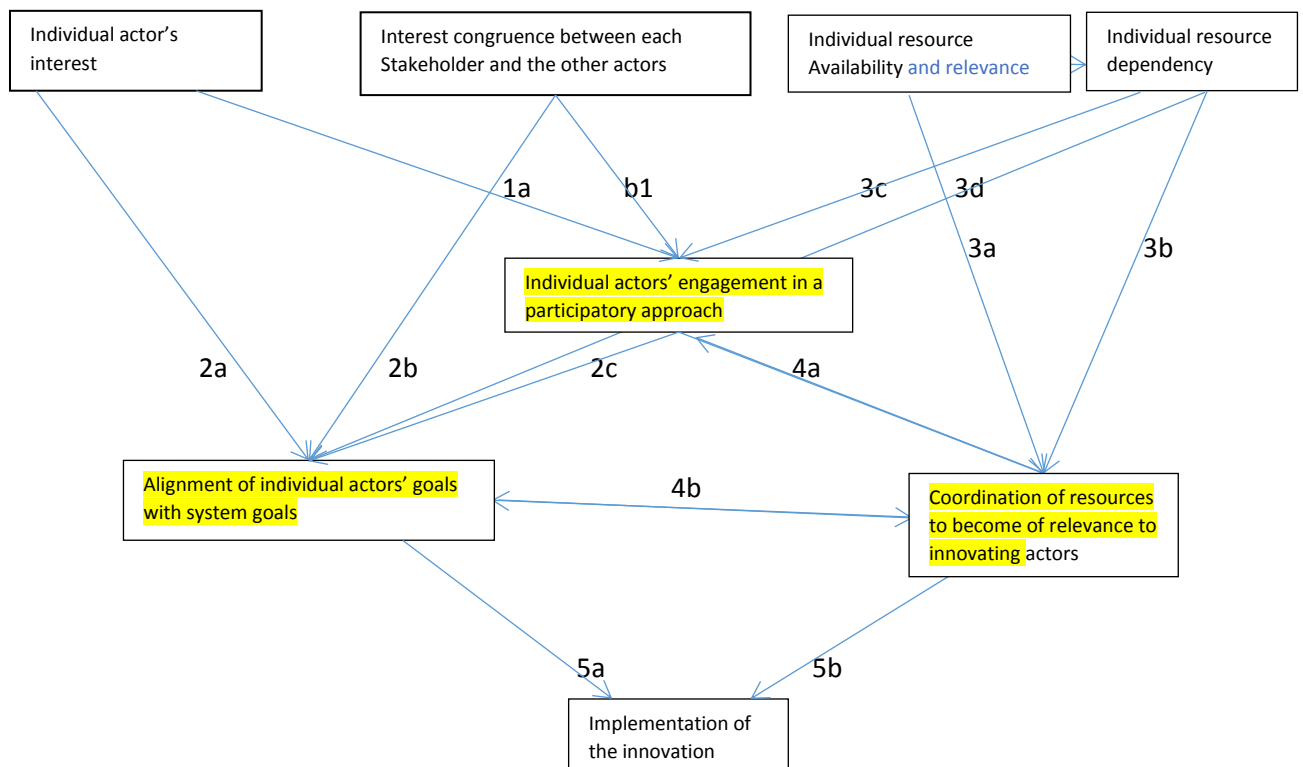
Individual actor's interest

Interest congruence between each Stakeholder and the other actors

Individual resource Availability and relevance

Individual resource dependency

1a

b1

3c

3d

3a

3b

Individual actors' engagement in a participatory approach

2a

2b

2c

4a

Alignment of individual actors' goals with system goals

4b

Coordination of resources to become of relevance to innovating actors

5a

5b

Implementation of the innovation